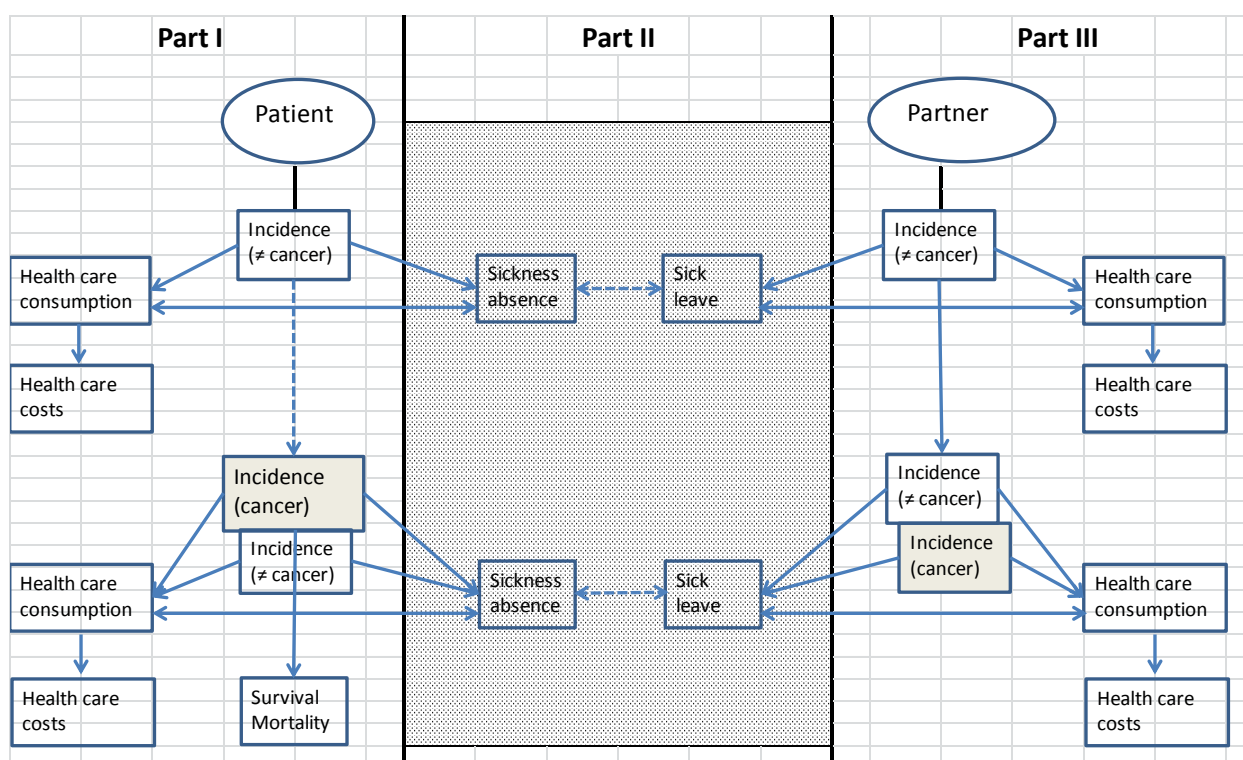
Part I

Part II

Part III

Patient

Partner

Incidence (≠ cancer)

Health care consumption

Health care costs

Sickness absence

Sick leave

Incidence (≠ cancer)

Health care consumption

Health care costs

Incidence (cancer)

Incidence (≠ cancer)

Health care consumption

Health care costs

Survival Mortality

Sickness absence

Sick leave

Incidence (≠ cancer)

Incidence (cancer)

Health care consumption

Health care costs